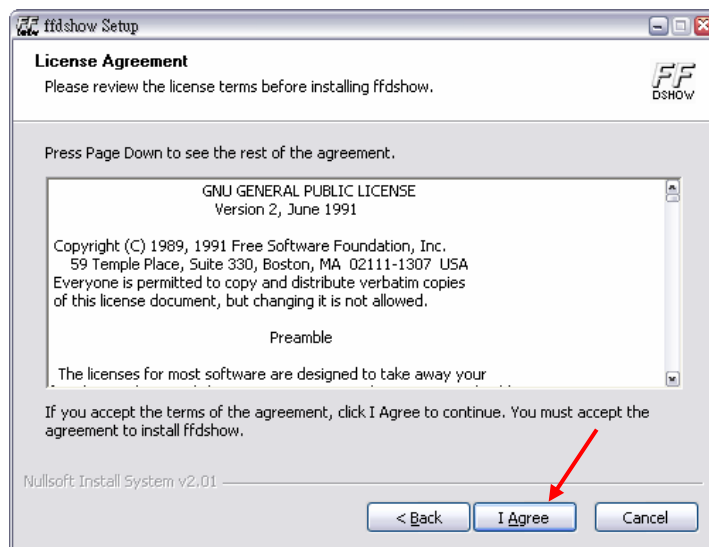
ffdshow Setup

License Agreement
Please review the license terms before installing ffdshow.

FF DSHOW

Press Page Down to see the rest of the agreement.

GNU GENERAL PUBLIC LICENSE
Version 2, June 1991

Copyright (C) 1989, 1991 Free Software Foundation, Inc.
59 Temple Place, Suite 330, Boston, MA 02111-1307 USA
Everyone is permitted to copy and distribute verbatim copies of this license document, but changing it is not allowed.

Preamble

The licenses for most software are designed to take away your

If you accept the terms of the agreement, click I Agree to continue. You must accept the agreement to install ffdshow.

Nullsoft Install System v2.01

< Back
I Agree
Cancel